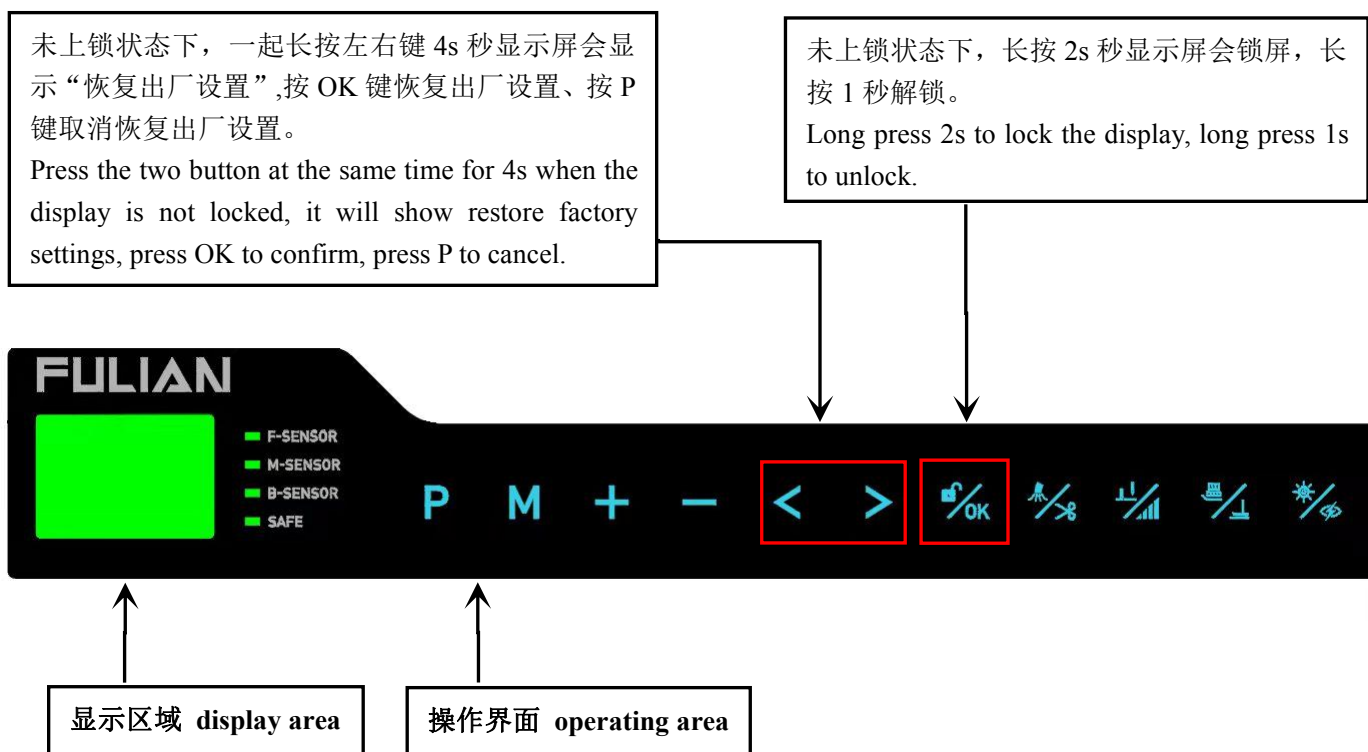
未上锁状态下，一起长按左右键 4s 秒显示屏会显示“恢复出厂设置”,按 OK 键恢复出厂设置、按 P 键取消恢复出厂设置。
Press the two button at the same time for 4s when the display is not locked, it will show restore factory settings, press OK to confirm, press P to cancel.

未上锁状态下，长按 2s 秒显示屏会锁屏，长按 1 秒解锁。
Long press 2s to lock the display, long press 1s to unlock.

FULIAN

F-SENSOR
M-SENSOR
B-SENSOR
SAFE

P M + − < > OK

显示区域 display area

操作界面 operating area